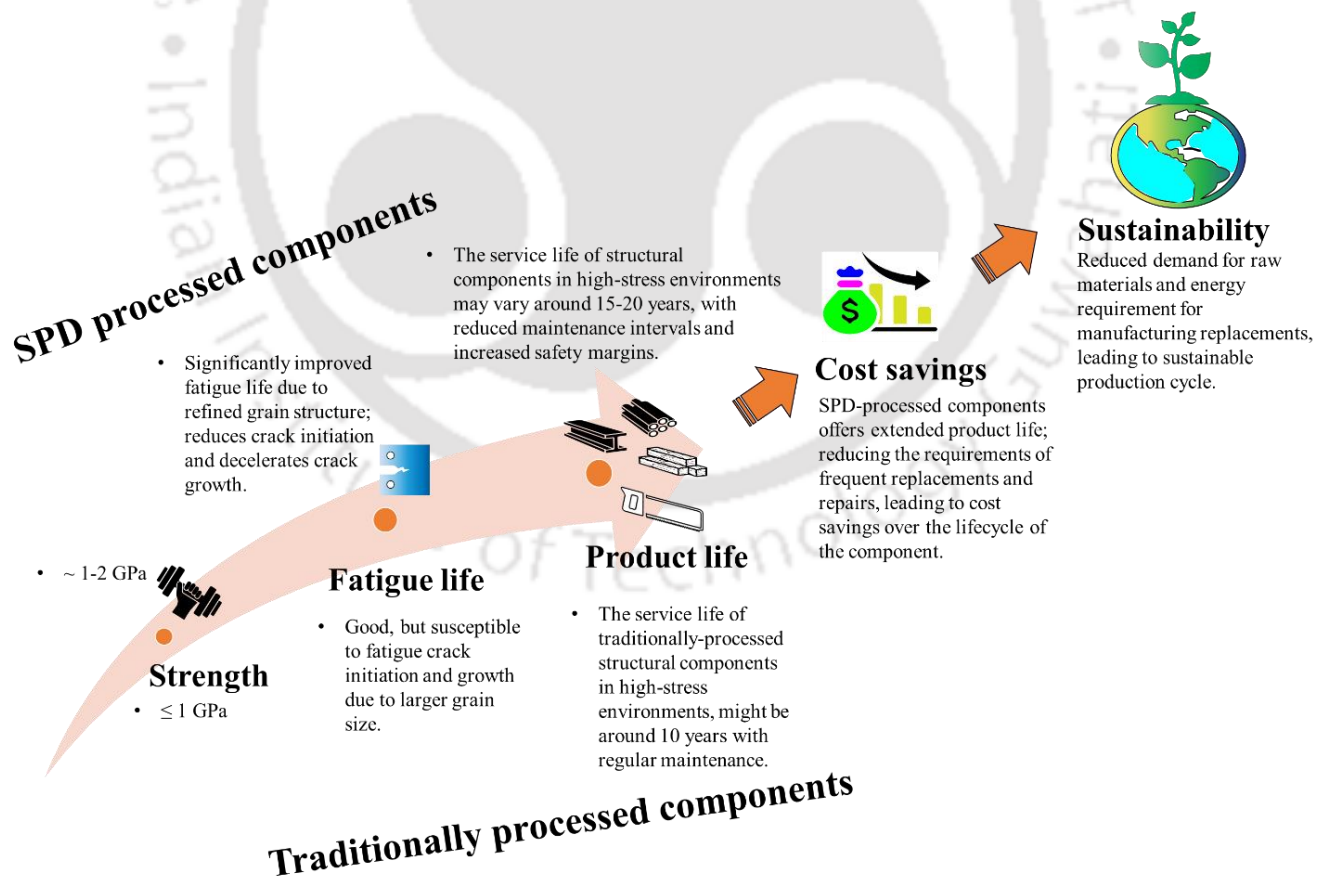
SPD processed components

• The service life of structural components in high-stress environments may vary around 15-20 years, with reduced maintenance intervals and increased safety margins.

• Significantly improved fatigue life due to refined grain structure; reduces crack initiation and decelerates crack growth.

• ~ 1-2 GPa

Strength

• ≤ 1 GPa

Fatigue life

• Good, but susceptible to fatigue crack initiation and growth due to larger grain size.

Product life

• The service life of traditionally-processed structural components in high-stress environments, might be around 10 years with regular maintenance.

Cost savings

SPD-processed components offers extended product life; reducing the requirements of frequent replacements and repairs, leading to cost savings over the lifecycle of the component.

Sustainability

Reduced demand for raw materials and energy requirement for manufacturing replacements, leading to sustainable production cycle.

Traditionally processed components